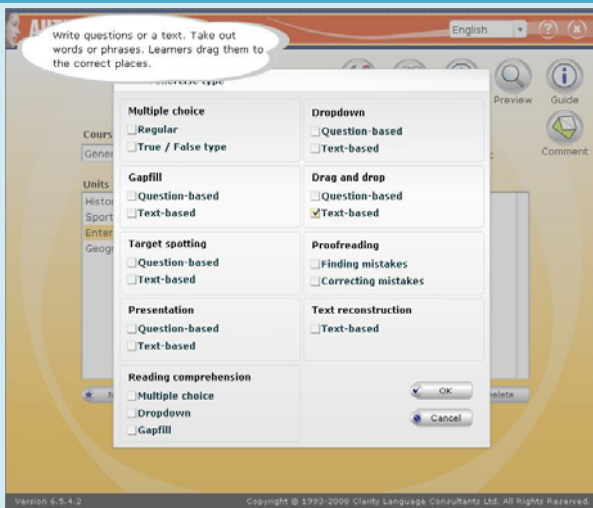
Write questions or a text. Take out words or phrases. Learners drag them to the correct places.

English

Preview
Guide
Comment

Cours
Gener

Units
Histor
Sport
Enter
Geogr

Multiple choice
Regular
True / False type

Dropdown
Question-based
Text-based

Gapfill
Question-based
Text-based

Drag and drop
Question-based
Text-based

Target spotting
Question-based
Text-based

Proofreading
Finding mistakes
Correcting mistakes

Presentation
Question-based
Text-based

Text reconstruction
Text-based

Reading comprehension
Multiple choice
Dropdown
Gapfill

OK
Cancel

elete

Version 6.5.4.2
Copyright © 1993-2008 Clarity Language Consultants Ltd. All Rights Reserved.